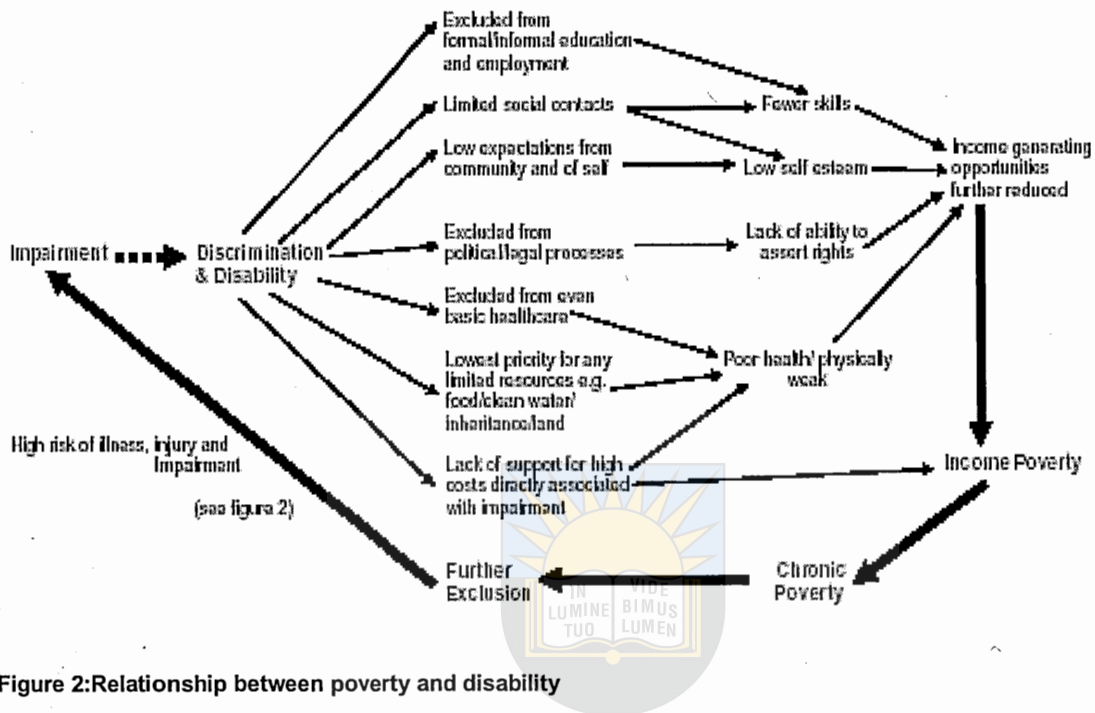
Excluded from formal/informal education and employment

Limited social contacts

Fewer skills

Low expectations from community and of self

Low self esteem

Income generating opportunities further reduced

Impairment

Discrimination & Disability

Excluded from political/legal processes

Lack of ability to assert rights

Excluded from even basic healthcare

Lowest priority for any limited resources e.g. food/clean water/ inheritance/land

Poor health/ physically weak

High risk of illness, injury and Impairment

(see figure 2)

Lack of support for high costs directly associated with impairment

Income Poverty

Further Exclusion

Chronic Poverty

IN LUMINE TUO VIDEBIMUS LUMEN

Figure 2:Relationship between poverty and disability